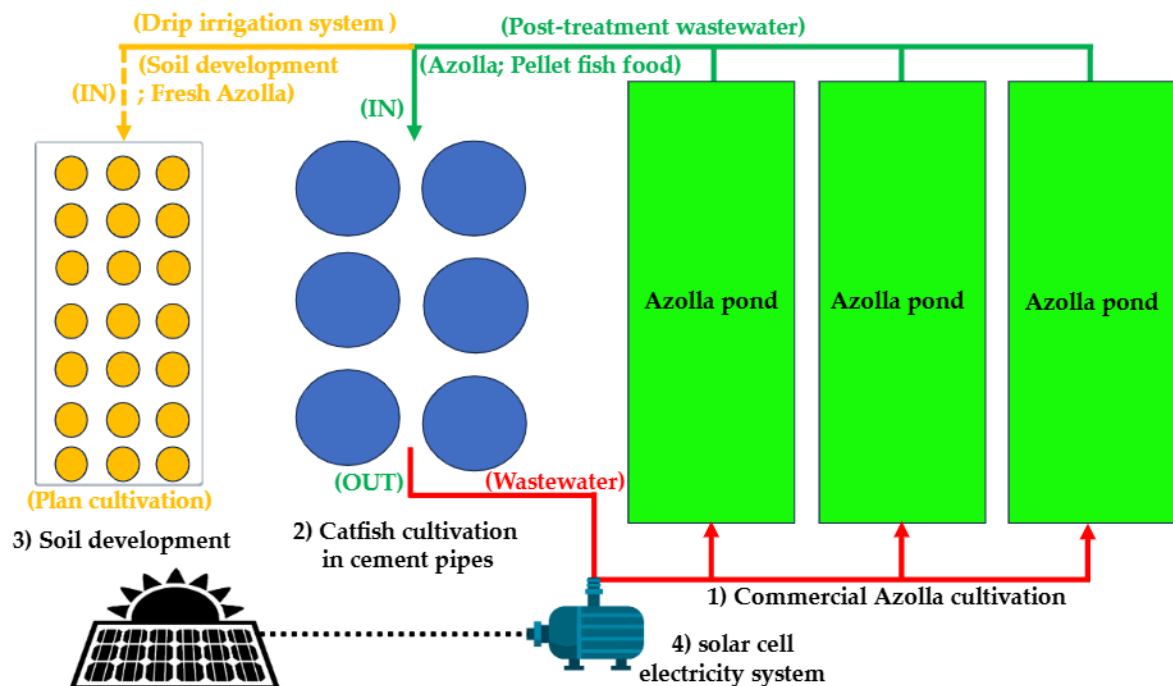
(Drip irrigation system )

(Post-treatment wastewater)

(Soil development ; Fresh Azolla)

(IN)

(Azolla; Pellet fish food)

(IN)

Azolla pond

Azolla pond

Azolla pond

(OUT)

(Wastewater)

(Plan cultivation)

3) Soil development

2) Catfish cultivation in cement pipes

1) Commercial Azolla cultivation

4) solar cell electricity system